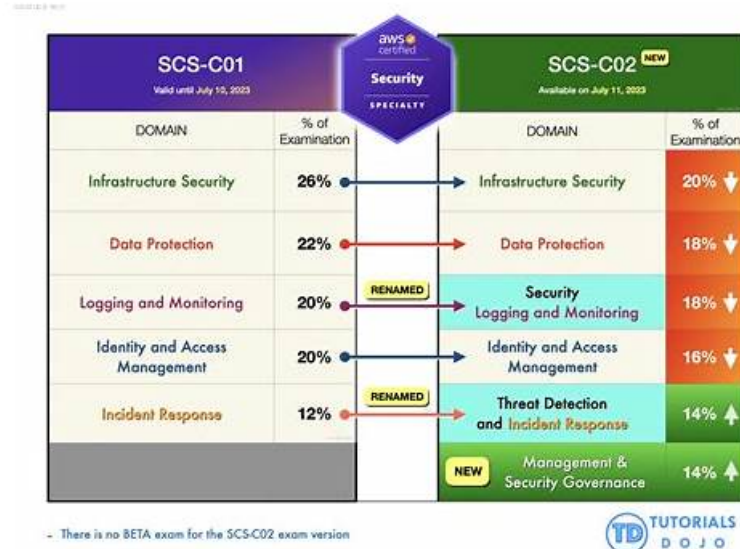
SCS-C01
Valid until July 10, 2023

aws certified
Security
SPECIALTY

SCS-C02 NEW
Available on July 11, 2023

| DOMAIN | % of Examination |
|---|---|
| Infrastructure Security | 26% |
| Data Protection | 22% |
| Logging and Monitoring | 20% |
| Identity and Access Management | 20% |
| Incident Response | 12% |

RENAMED

RENAMED

| DOMAIN | % of Examination |
|---|---|
| Infrastructure Security | 20% |
| Data Protection | 18% |
| Security Logging and Monitoring | 18% |
| Identity and Access Management | 16% |
| Threat Detection and Incident Response | 14% |
| NEW Management & Security Governance | 14% |

- There is no BETA exam for the SCS-C02 exam version

TD TUTORIALS DOJO